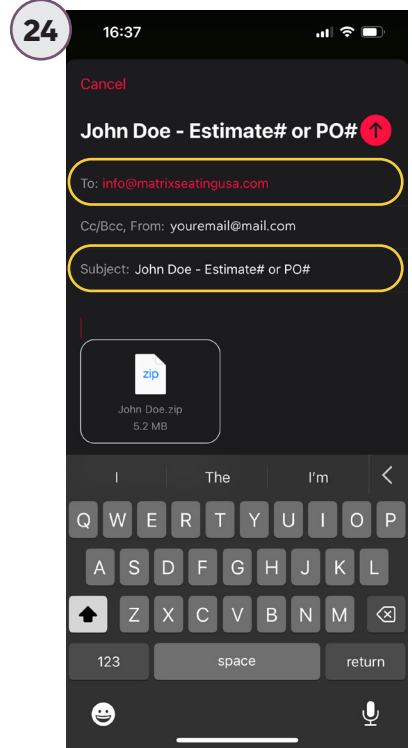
24

16:37

Cancel

John Doe - Estimate# or PO#

To: info@matrixseatingusa.com

Cc/Bcc, From: youremail@mail.com

Subject: John Doe - Estimate# or PO#

zip

John Doe.zip
5.2 MB

I The I'm

Q W E R T Y U I O P
A S D F G H J K L
Z X C V B N M
123 space return